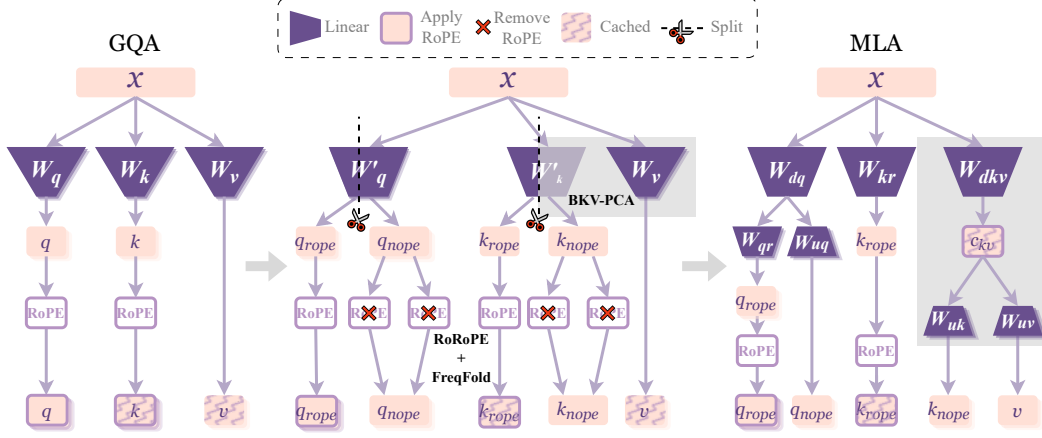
Linear
Apply RoPE
Remove RoPE
Cached
Split

GQA

$x$

$W_q$ $W_k$ $W_v$

$q$ $k$

RoPE RoPE

$q$ $k$ $v$

$x$

$W'_q$ $W'_k$ $W_v$

BKV-PCA

$q_{rope}$ $q_{nope}$ $k_{rope}$ $k_{nope}$

RoPE RoPE RoPE RoPE RoPE RoPE

RoRoPE + FreqFold

$q_{rope}$ $q_{nope}$ $k_{rope}$ $k_{nope}$ $v$

MLA

$x$

$W_{dq}$ $W_{kr}$ $W_{dkv}$

$W_{qr}$ $W_{uq}$ $k_{rope}$ $c_{kv}$

$q_{rope}$

$W_{uk}$ $W_{uv}$

RoPE RoPE

$q_{rope}$ $q_{nope}$ $k_{rope}$ $k_{nope}$ $v$